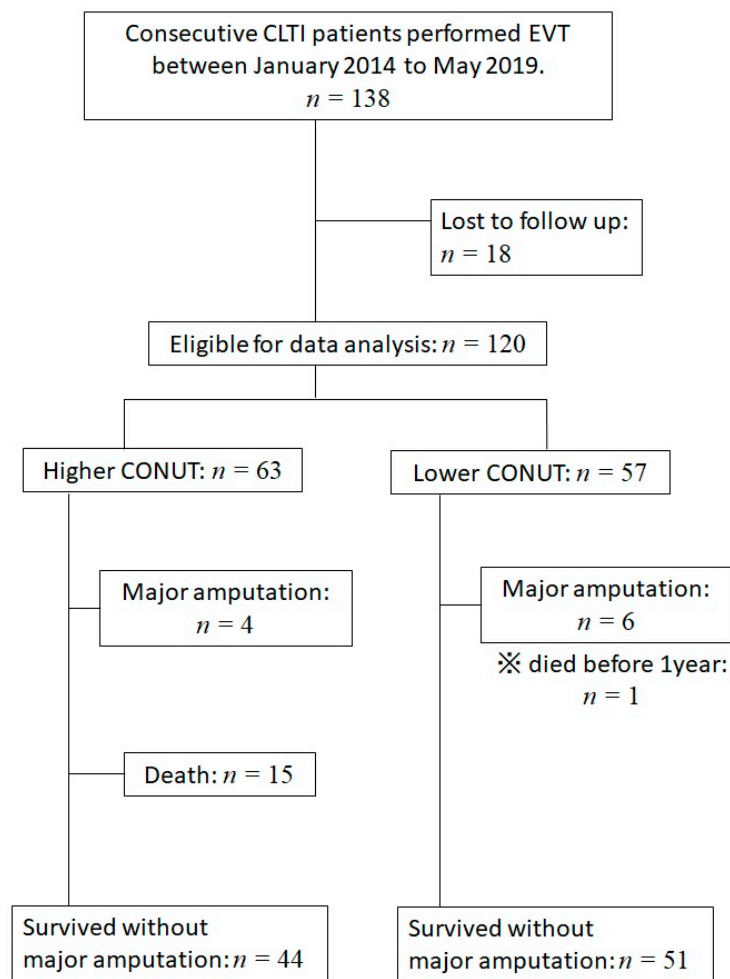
Consecutive CLTI patients performed EVT between January 2014 to May 2019. $n = 138$

Lost to follow up: $n = 18$

Eligible for data analysis: $n = 120$

Higher CONUT: $n = 63$

Lower CONUT: $n = 57$

Major amputation: $n = 4$

Major amputation: $n = 6$

※ died before 1year: $n = 1$

Death: $n = 15$

Survived without major amputation: $n = 44$

Survived without major amputation: $n = 51$